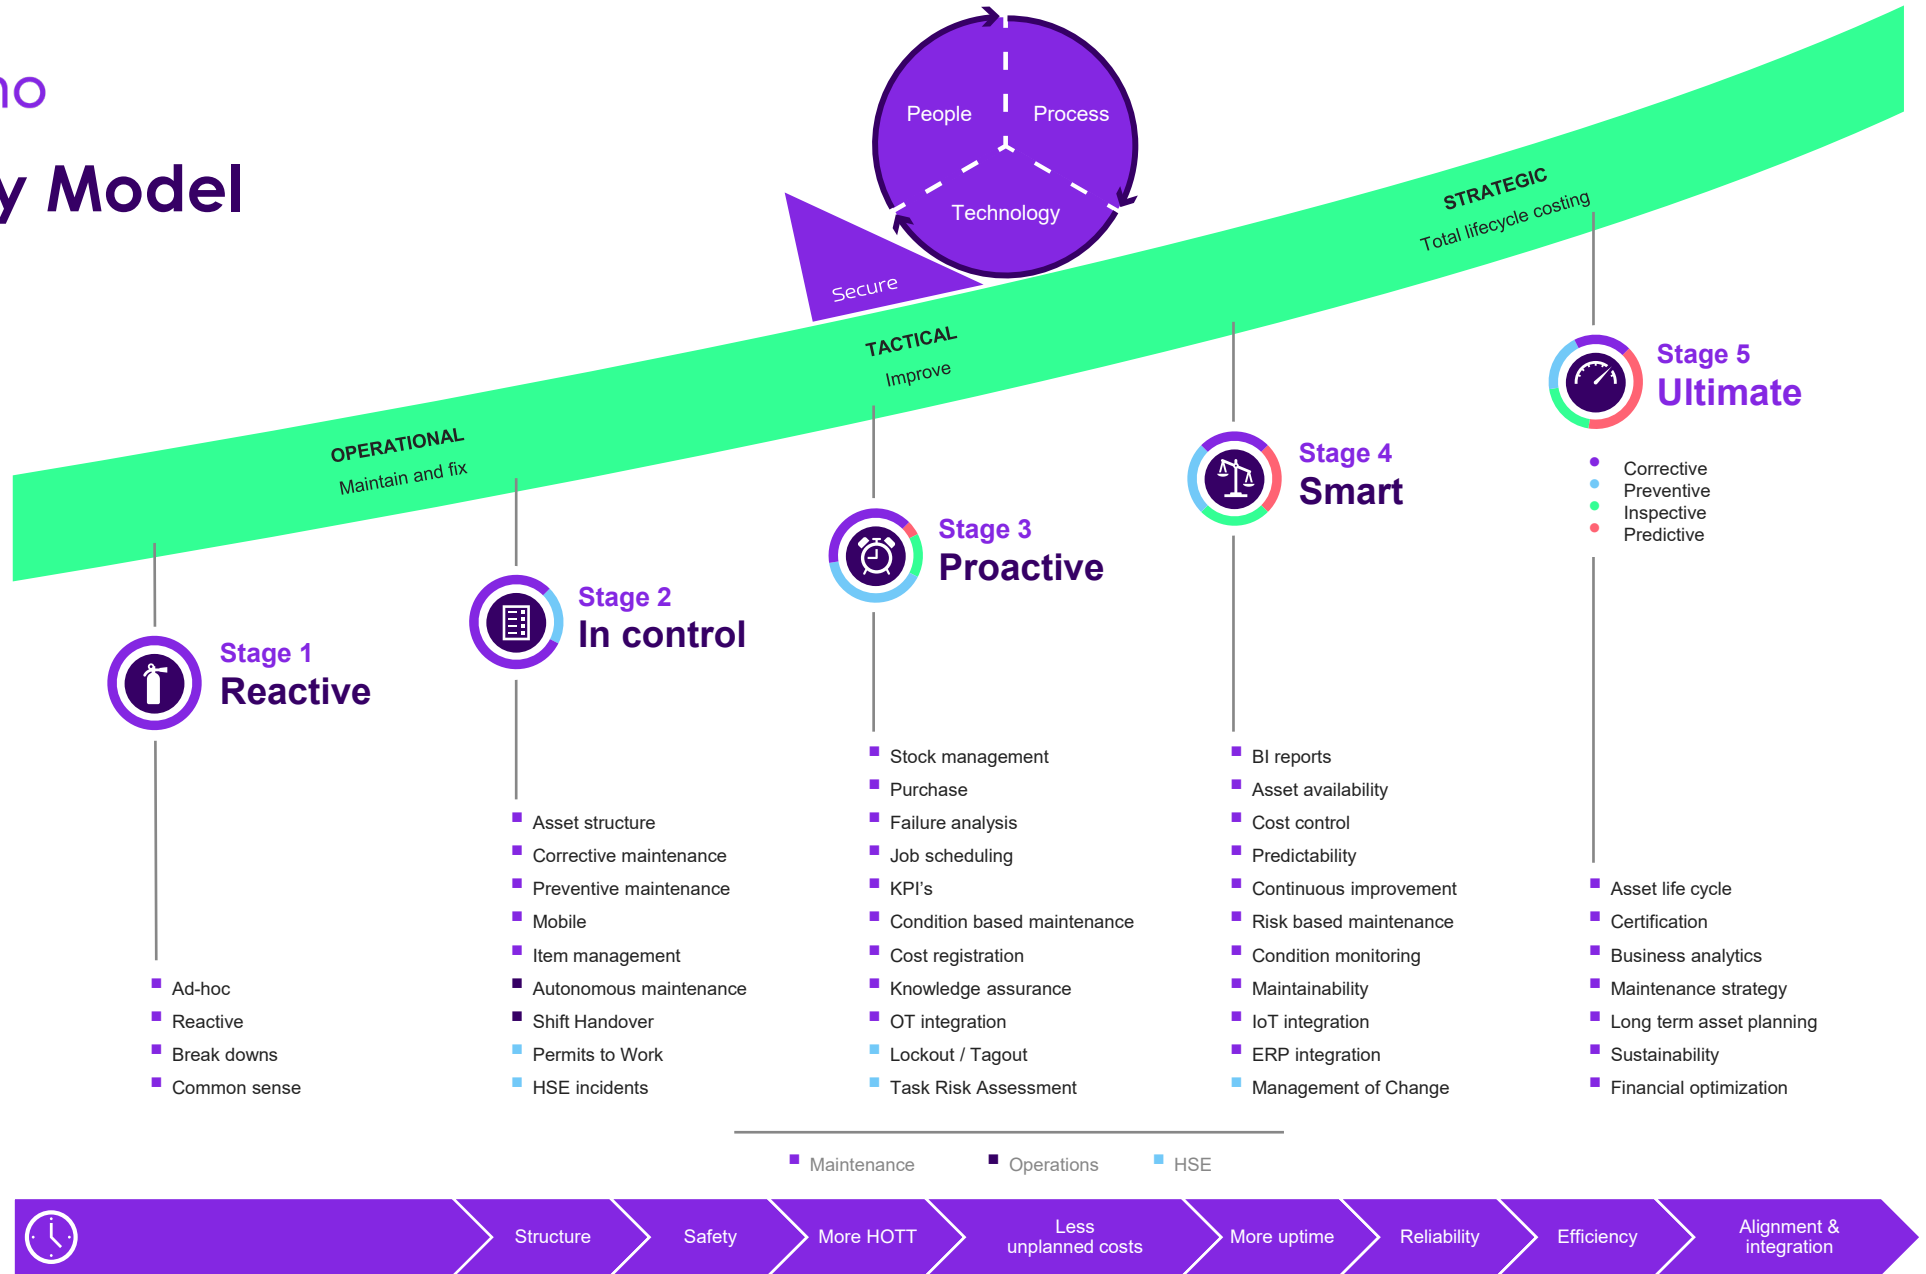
no

y Model

People
Process
Technology

Secure

STRATEGIC
Total lifecycle costing

TACTICAL
Improve

OPERATIONAL
Maintain and fix

Stage 5
Ultimate

Corrective
Preventive
Inspective
Predictive

Stage 4
Smart

Stage 3
Proactive

Stage 2
In control

Stage 1
Reactive

Ad-hoc
Reactive
Break downs
Common sense

Asset structure
Corrective maintenance
Preventive maintenance
Mobile
Item management
Autonomous maintenance
Shift Handover
Permits to Work
HSE incidents

Stock management
Purchase
Failure analysis
Job scheduling
KPI's
Condition based maintenance
Cost registration
Knowledge assurance
OT integration
Lockout / Tagout
Task Risk Assessment

BI reports
Asset availability
Cost control
Predictability
Continuous improvement
Risk based maintenance
Condition monitoring
Maintainability
IoT integration
ERP integration
Management of Change

Asset life cycle
Certification
Business analytics
Maintenance strategy
Long term asset planning
Sustainability
Financial optimization

Maintenance
Operations
HSE

Structure
Safety
More HOTT
Less unplanned costs
More uptime
Reliability
Efficiency
Alignment & integration